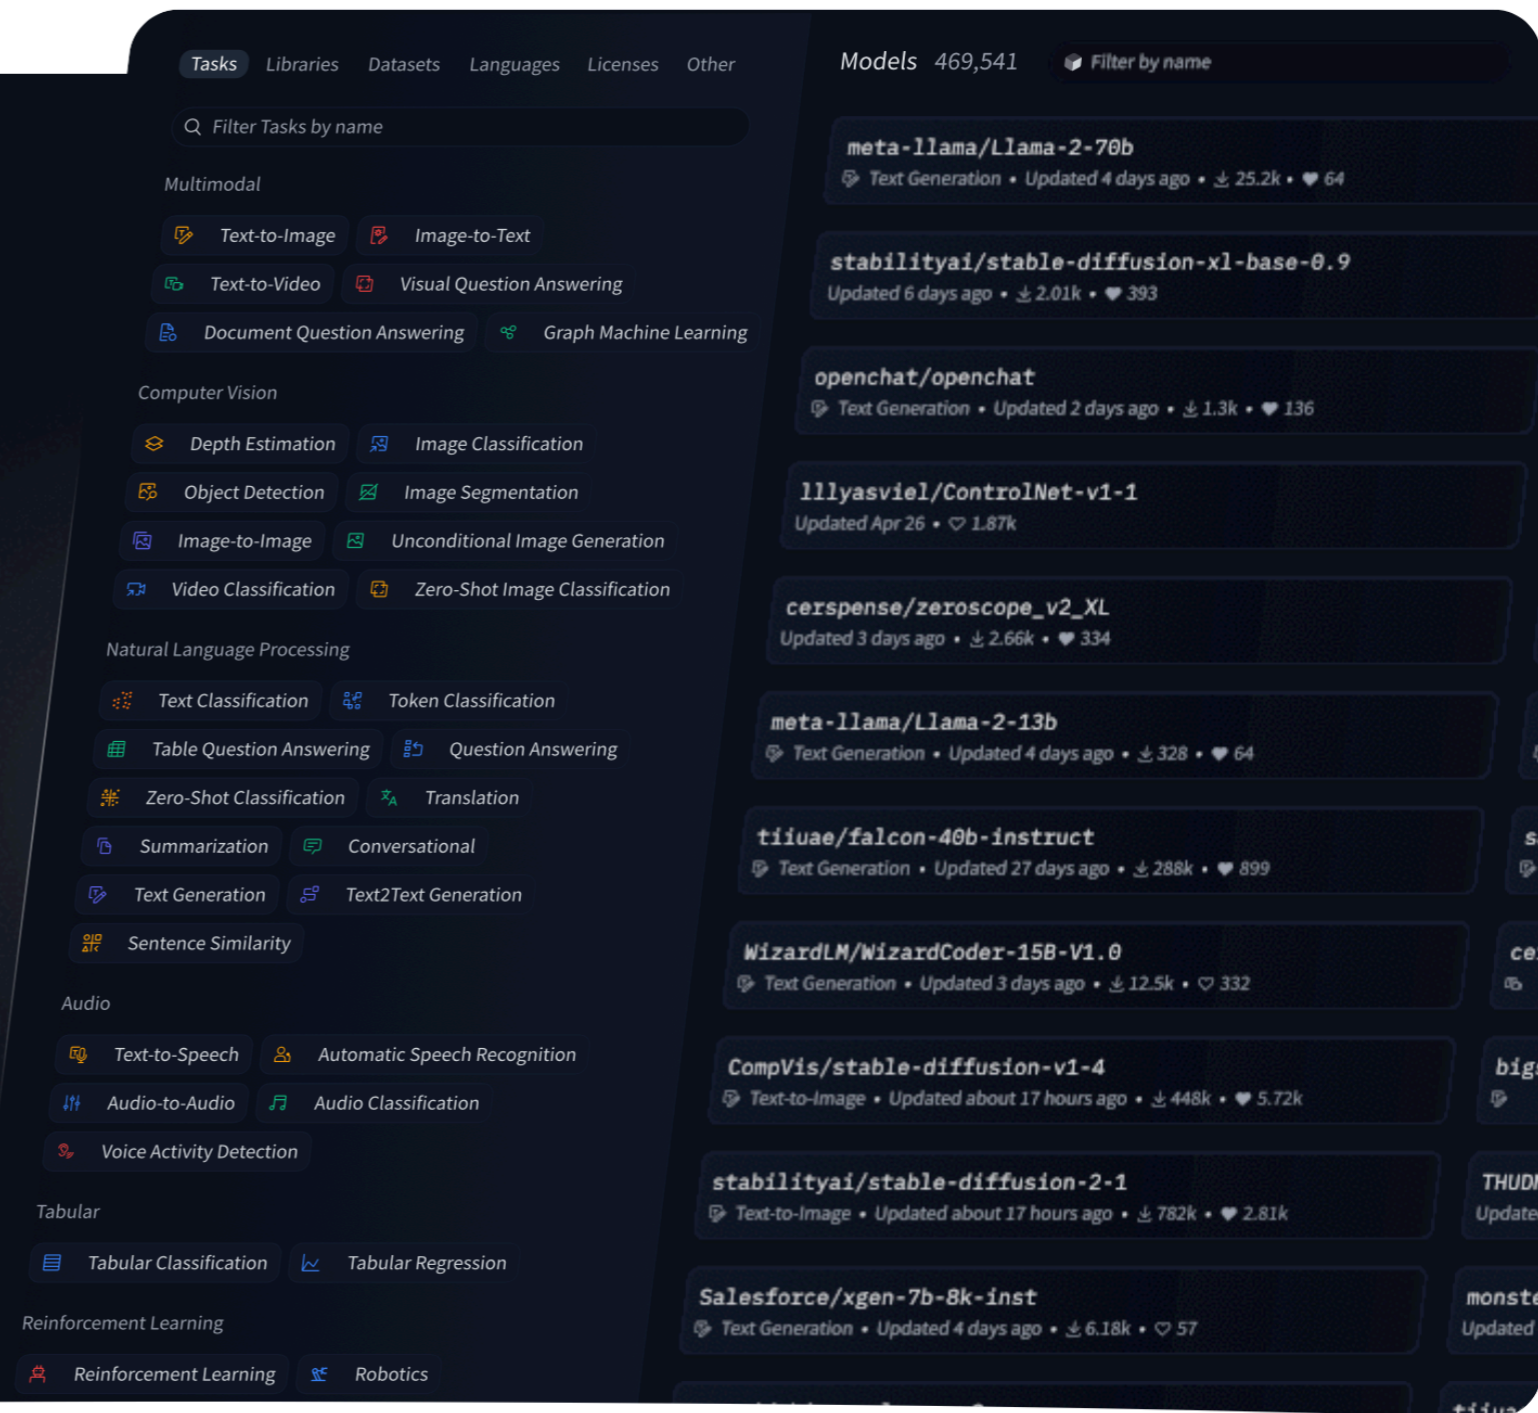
Tasks Libraries Datasets Languages Licenses Other

Filter Tasks by name

Multimodal

Text-to-Image Image-to-Text

Text-to-Video Visual Question Answering

Document Question Answering Graph Machine Learning

Computer Vision

Depth Estimation Image Classification

Object Detection Image Segmentation

Image-to-Image Unconditional Image Generation

Video Classification Zero-Shot Image Classification

Natural Language Processing

Text Classification Token Classification

Table Question Answering Question Answering

Zero-Shot Classification Translation

Summarization Conversational

Text Generation Text2Text Generation

Sentence Similarity

Audio

Text-to-Speech Automatic Speech Recognition

Audio-to-Audio Audio Classification

Voice Activity Detection

Tabular

Tabular Classification Tabular Regression

Reinforcement Learning

Reinforcement Learning Robotics

Models 469,541 Filter by name

meta-llama/Llama-2-70b
Text Generation • Updated 4 days ago • 25.2k • 64

stabilityai/stable-diffusion-xl-base-0.9
Updated 6 days ago • 2.01k • 393

openchat/openchat
Text Generation • Updated 2 days ago • 1.3k • 136

lllyasviel/ControlNet-v1-1
Updated Apr 26 • 1.87k

cerspense/zeroscope_v2_XL
Updated 3 days ago • 2.66k • 334

meta-llama/Llama-2-13b
Text Generation • Updated 4 days ago • 328 • 64

tiiuae/falcon-40b-instruct
Text Generation • Updated 27 days ago • 288k • 899

WizardLM/WizardCoder-15B-V1.0
Text Generation • Updated 3 days ago • 12.5k • 332

CompVis/stable-diffusion-v1-4
Text-to-Image • Updated about 17 hours ago • 448k • 5.72k

stabilityai/stable-diffusion-2-1
Text-to-Image • Updated about 17 hours ago • 782k • 2.81k

Salesforce/xgen-7b-8k-inst
Text Generation • Updated 4 days ago • 6.18k • 57

s

ce

big

THUD
Update

monste
Updated